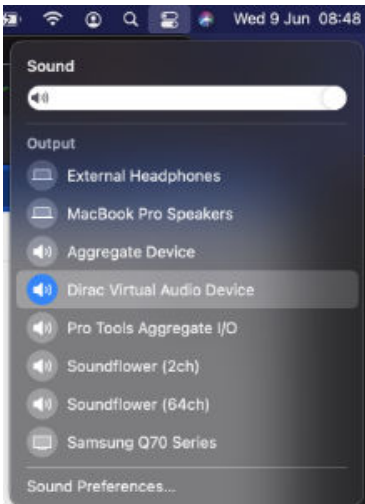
Wed 9 Jun 08:48

Sound

Output

External Headphones

MacBook Pro Speakers

Aggregate Device

Dirac Virtual Audio Device

Pro Tools Aggregate I/O

Soundflower (2ch)

Soundflower (64ch)

Samsung Q70 Series

Sound Preferences...